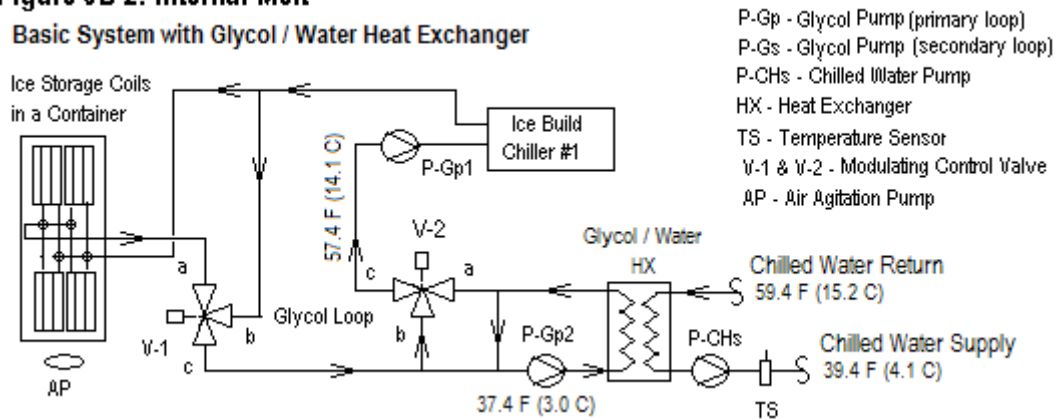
Figure 3B-2: Internal Melt

Basic System with Glycol / Water Heat Exchanger

P-Gp - Glycol Pump (primary loop)
P-Gs - Glycol Pump (secondary loop)
P-CHs - Chilled Water Pump
HX - Heat Exchanger
TS - Temperature Sensor
V-1 & V-2 - Modulating Control Valve
AP - Air Agitation Pump

Ice Storage Coils in a Container

Ice Build Chiller #1

P-Gp1

57.4 F (14.1 C)

V-2

a

c

b

Glycol / Water

HX

Chilled Water Return

59.4 F (15.2 C)

a

b

c

V-1

Glycol Loop

P-Gp2

P-CHs

Chilled Water Supply

39.4 F (4.1 C)

AP

37.4 F (3.0 C)

TS